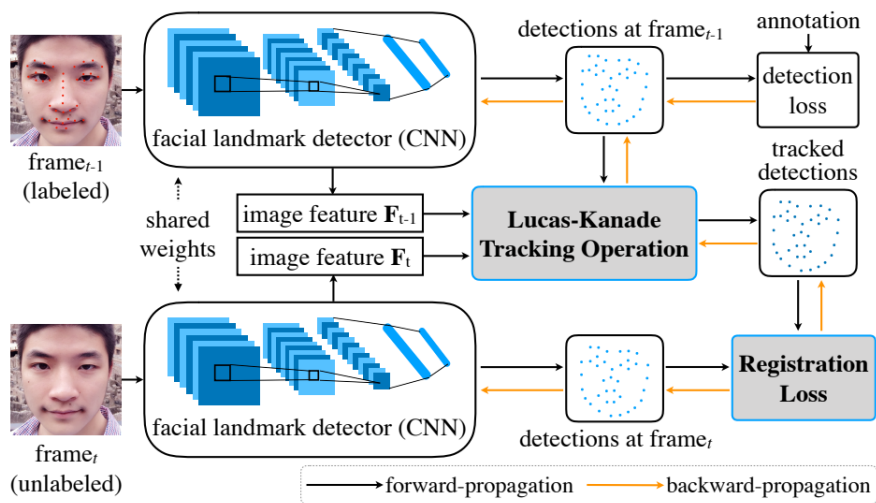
detections at frame$_{t-1}$

annotation

detection loss

facial landmark detector (CNN)

frame$_{t-1}$ (labeled)

tracked detections

shared weights

image feature $\mathbf{F}_{t-1}$

image feature $\mathbf{F}_{t}$

Lucas-Kanade Tracking Operation

Registration Loss

facial landmark detector (CNN)

detections at frame$_{t}$

frame$_{t}$ (unlabeled)

forward-propagation

backward-propagation